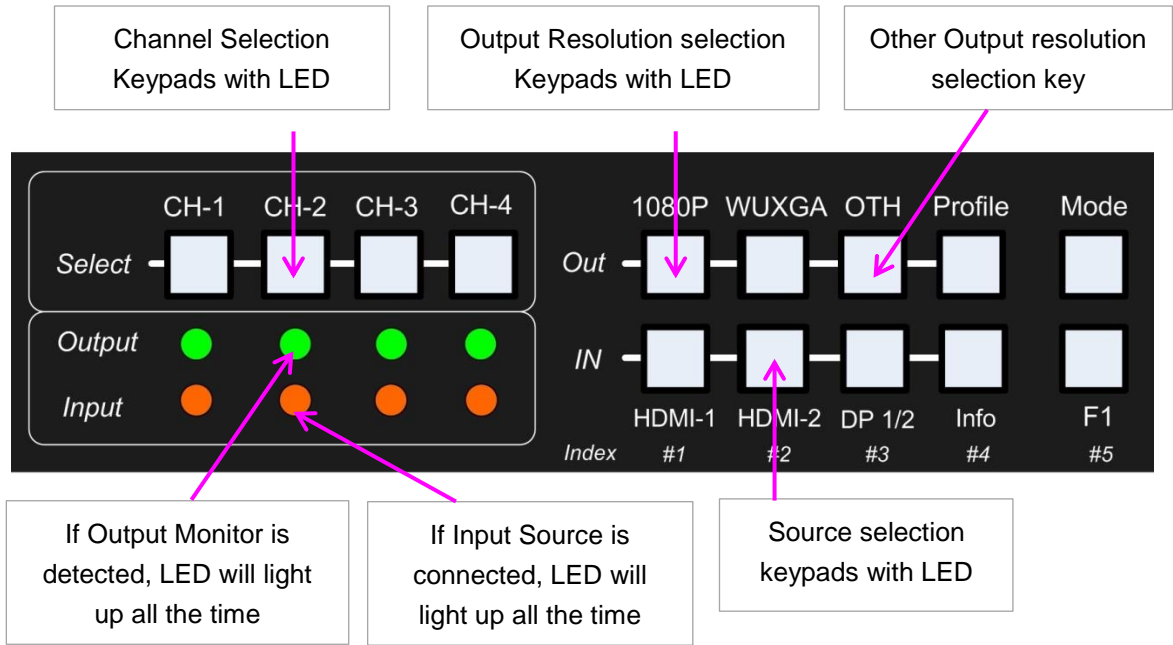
Channel Selection Keypads with LED

Output Resolution selection Keypads with LED

Other Output resolution selection key

CH-1 CH-2 CH-3 CH-4

Select

Output

Input

1080P WUXGA OTH Profile Mode

Out

IN

HDMI-1 HDMI-2 DP 1/2 Info F1

Index #1 #2 #3 #4 #5

If Output Monitor is detected, LED will light up all the time

If Input Source is connected, LED will light up all the time

Source selection keypads with LED